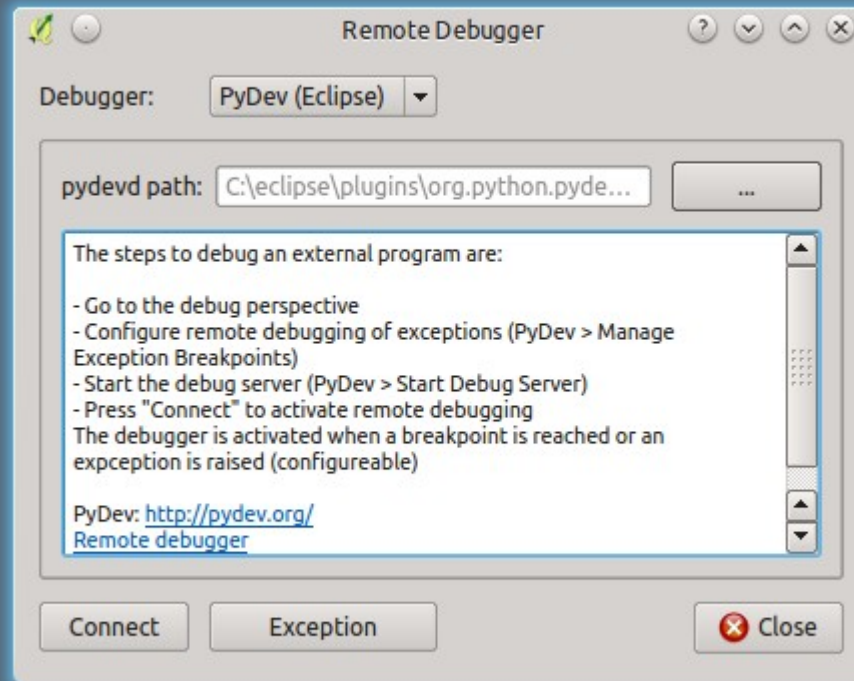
Remote Debugger

Debugger: PyDev (Eclipse)

pydevd path: C:\eclipse\plugins\org.python.pyde...

...

The steps to debug an external program are:

- Go to the debug perspective
- Configure remote debugging of exceptions (PyDev > Manage Exception Breakpoints)
- Start the debug server (PyDev > Start Debug Server)
- Press "Connect" to activate remote debugging
The debugger is activated when a breakpoint is reached or an expception is raised (configureable)

PyDev: http://pydev.org/
Remote debugger

Connect

Exception

Close